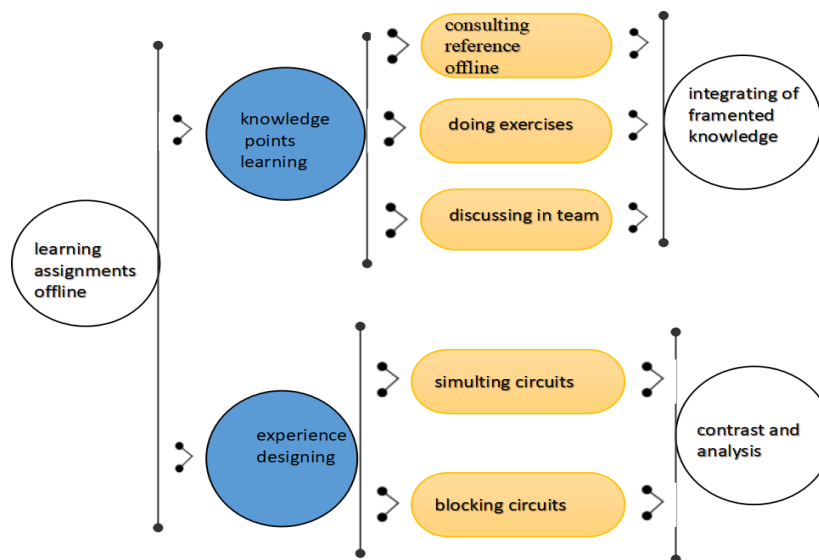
learning assignments offline

knowledge points learning

consulting reference offline

doing exercises

discussing in team

integrating of framented knowledge

experience designing

simulting circuits

blocking circuits

contrast and analysis